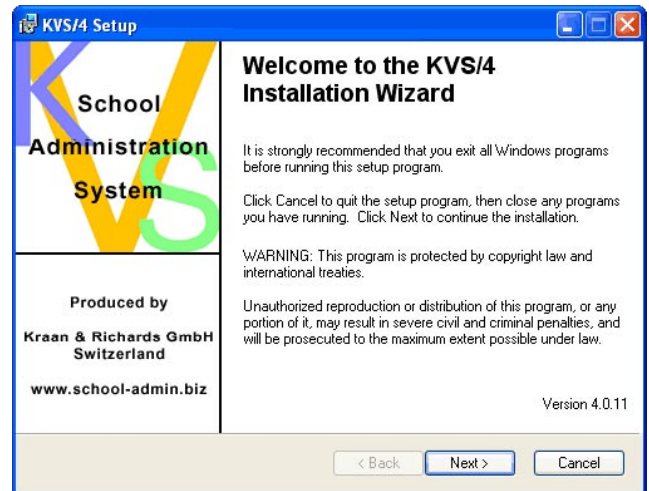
KVS/4 Setup

School
Administration
System

Produced by

Kraan & Richards GmbH
Switzerland

www.school-admin.biz

Welcome to the KVS/4 Installation Wizard

It is strongly recommended that you exit all Windows programs before running this setup program.

Click Cancel to quit the setup program, then close any programs you have running. Click Next to continue the installation.

WARNING: This program is protected by copyright law and international treaties.

Unauthorized reproduction or distribution of this program, or any portion of it, may result in severe civil and criminal penalties, and will be prosecuted to the maximum extent possible under law.

Version 4.0.11

< Back
Next >
Cancel